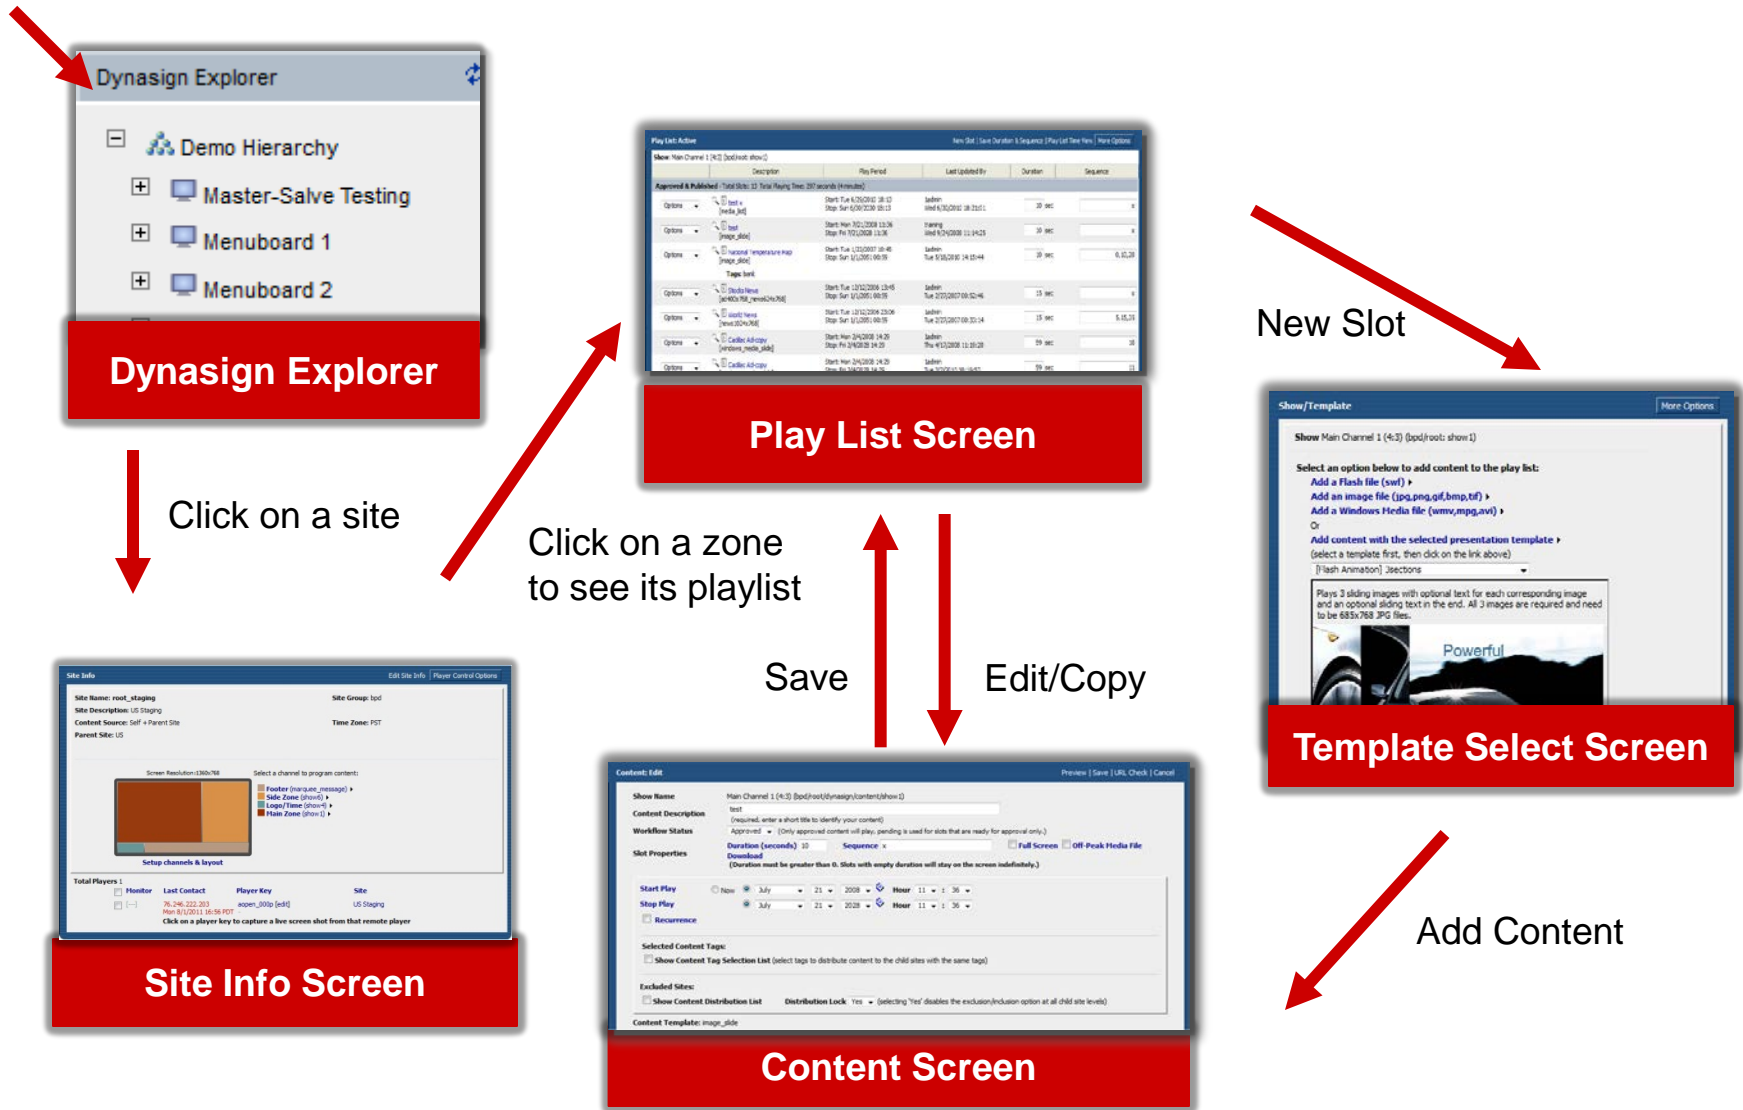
Dynasign Explorer

Demo Hierarchy

Master-Salve Testing

Menuboard 1

Menuboard 2

Dynasign Explorer

Click on a site

Play List: Active

New Slot | Save Duration & Sequence | Play List Time View | More Options

Show: Main Channel 1 (4:3) (bpd/root: show1)

| Description | Play Period | Last Updated By | Duration | Sequence |
|---|---|---|---|---|
| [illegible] | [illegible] | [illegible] | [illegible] | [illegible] |

Play List Screen

Click on a zone to see its playlist

Save

Edit/Copy

New Slot

Show/Template

More Options

Show Main Channel 1 (4:3) (bpd/root: show1)

Select an option below to add content to the play list:

Add a Flash file (swf)

Add an image file (jpg,png,gif,bmp,tif)

Add a Windows Media file (wmv,mpg,avi)

Or

Add content with the selected presentation template

(select a template first, then click on the link above)

[Flash Animation] 3sections

Plays 3 sliding images with optional text for each corresponding image and an optional sliding text in the end. All 3 images are required and need to be 685x768 JPG files.

Powerful

Template Select Screen

Site Info

Edit Site Info | Player Control Options

Site Name: root_staging

Site Group: bpd

Site Description: US Staging

Content Source: Self + Parent Site

Time Zone: PST

Parent Site: US

Screen Resolution:1360x768

Select a channel to program content:

Footer (marquee_message)

Side Zone (show5)

Logo/Time (show4)

Main Zone (show1)

Setup channels & layout

Total Players 1

Monitor Last Contact Player Key Site

76.246.222.203 aopen_000p [edit] US Staging

Mon 8/1/2011 16:56 PDT

Click on a player key to capture a live screen shot from that remote player

Site Info Screen

Content: Edit

Preview | Save | URL Check | Cancel

Show Name Main Channel 1 (4:3) (bpd/root/dynasign/content/show1)

Content Description test

Workflow Status Approved

Slot Properties

Duration (seconds) 10 Sequence

Full Screen Off-Peak Media File

Download

Start Play

Stop Play

Recurrence

Selected Content Tags:

Show Content Tag Selection List

Excluded Sites:

Show Content Distribution List Distribution Lock Yes

Content Template: image_slide

Content Screen

Add Content